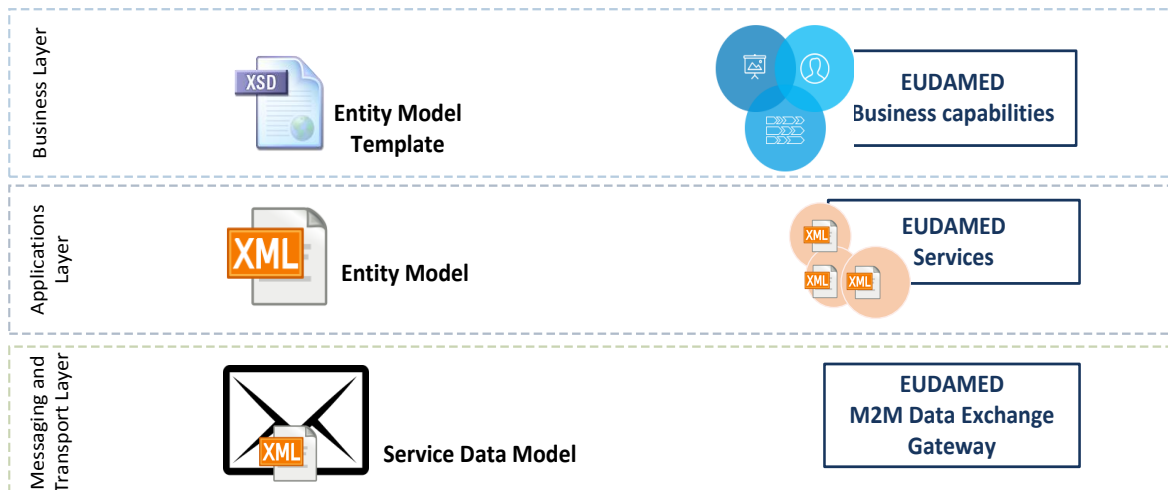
Business Layer

XSD

Entity Model Template

EUDAMED Business capabilities

Applications Layer

XML

Entity Model

XML XML XML

EUDAMED Services

Messaging and Transport Layer

XML

Service Data Model

EUDAMED M2M Data Exchange Gateway